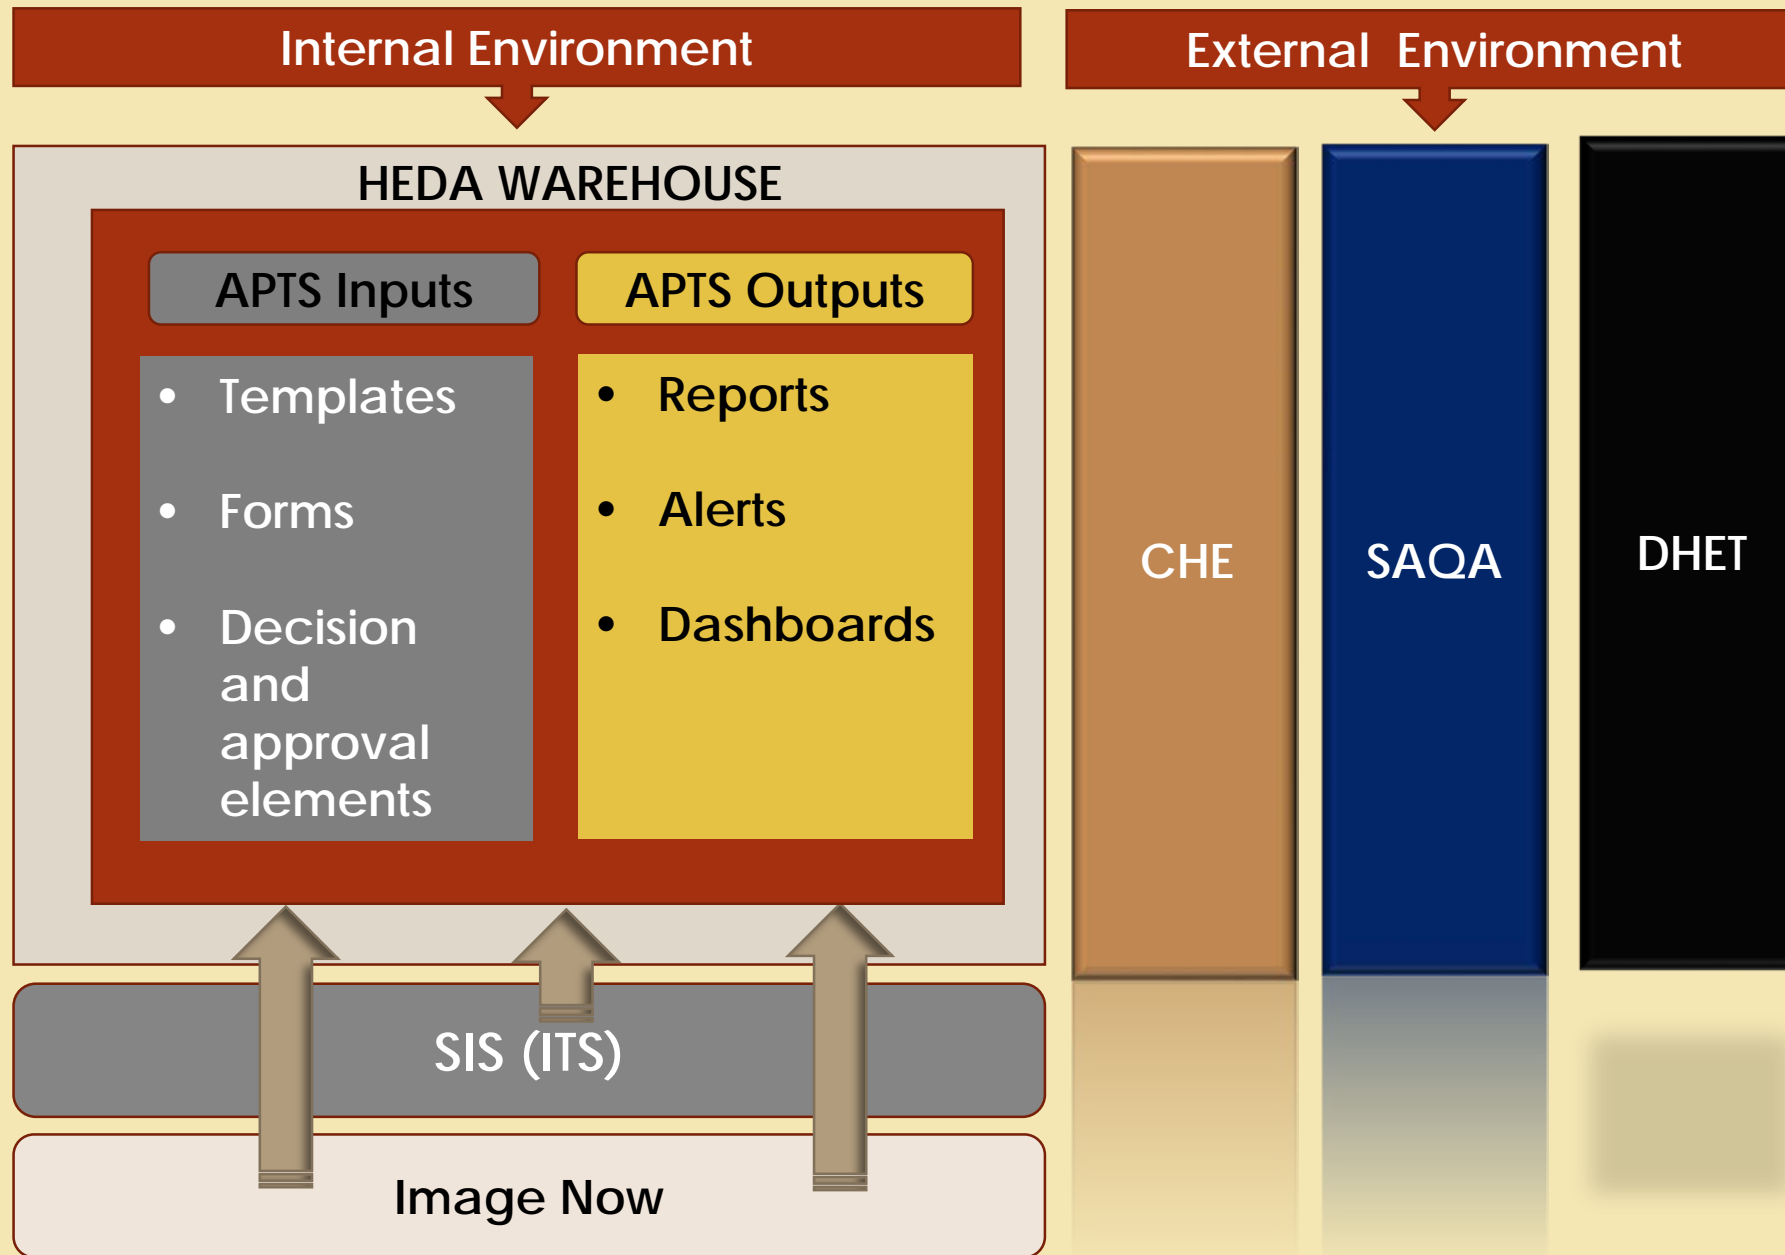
Internal Environment

External Environment

HEDA WAREHOUSE

APTS Inputs

APTS Outputs

- Templates
- Forms
- Decision and approval elements

- Reports
- Alerts
- Dashboards

CHE

SAQA

DHET

SIS (ITS)

Image Now